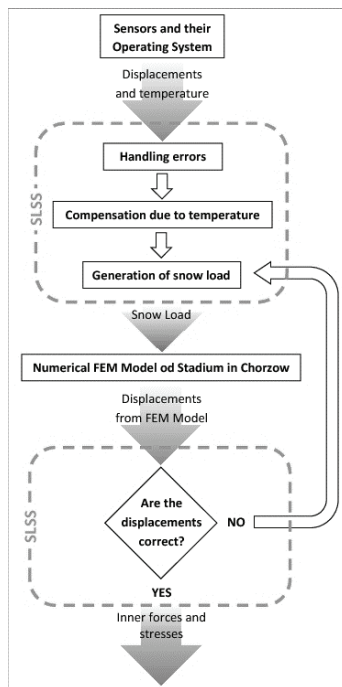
Sensors and their Operating System

Displacements and temperature

SLSS

Handling errors

Compensation due to temperature

Generation of snow load

Snow Load

Numerical FEM Model od Stadium in Chorzow

Displacements from FEM Model

SLSS

Are the displacements correct?

NO

YES

Inner forces and stresses